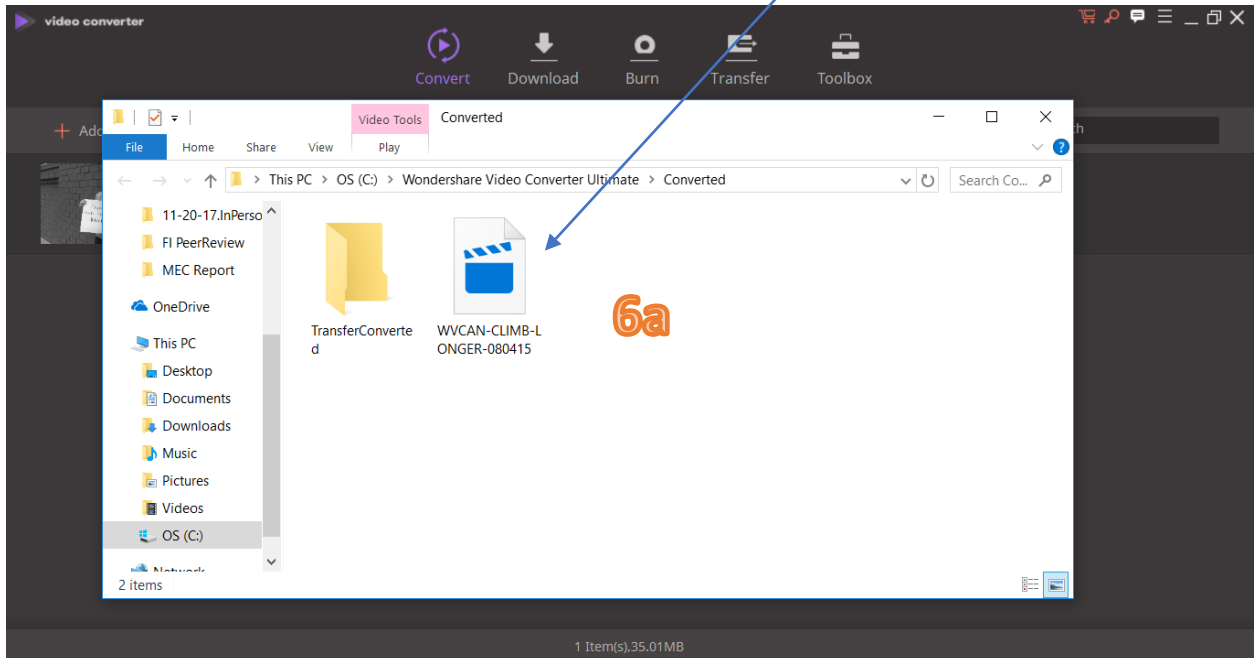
video converter

Convert Download Burn Transfer Toolbox

+ Add

Video Tools Converted

File Home Share View Play

This PC > OS (C:) > Wondershare Video Converter Ultimate > Converted

Search Co...

11-20-17.InPerso
FI PeerReview
MEC Report
OneDrive
This PC
Desktop
Documents
Downloads
Music
Pictures
Videos
OS (C:)
Network

TransferConverted

WVCAN-CLIMB-LONGER-080415

6a

2 items

1 Item(s),35.01MB